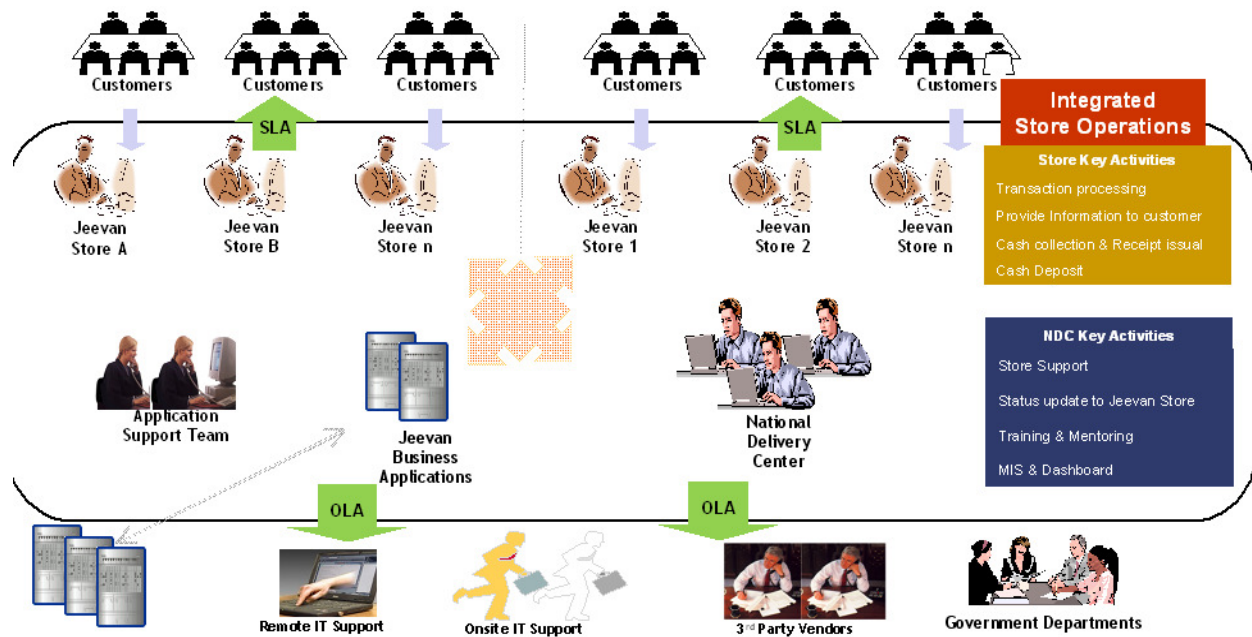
Customers

Customers

SLA

Customers

Customers

Customers

SLA

Customers

Integrated Store Operations

Store Key Activities

Transaction processing

Provide Information to customer

Cash collection & Receipt issual

Cash Deposit

Jeevan Store A

Jeevan Store B

Jeevan Store n

Jeevan Store 1

Jeevan Store 2

Jeevan Store n

NDC Key Activities

Store Support

Status update to Jeevan Store

Training & Mentoring

MIS & Dashboard

Application Support Team

Jeevan Business Applications

National Delivery Center

OLA

OLA

Remote IT Support

Onsite IT Support

3$^{rd}$ Party Vendors

Government Departments